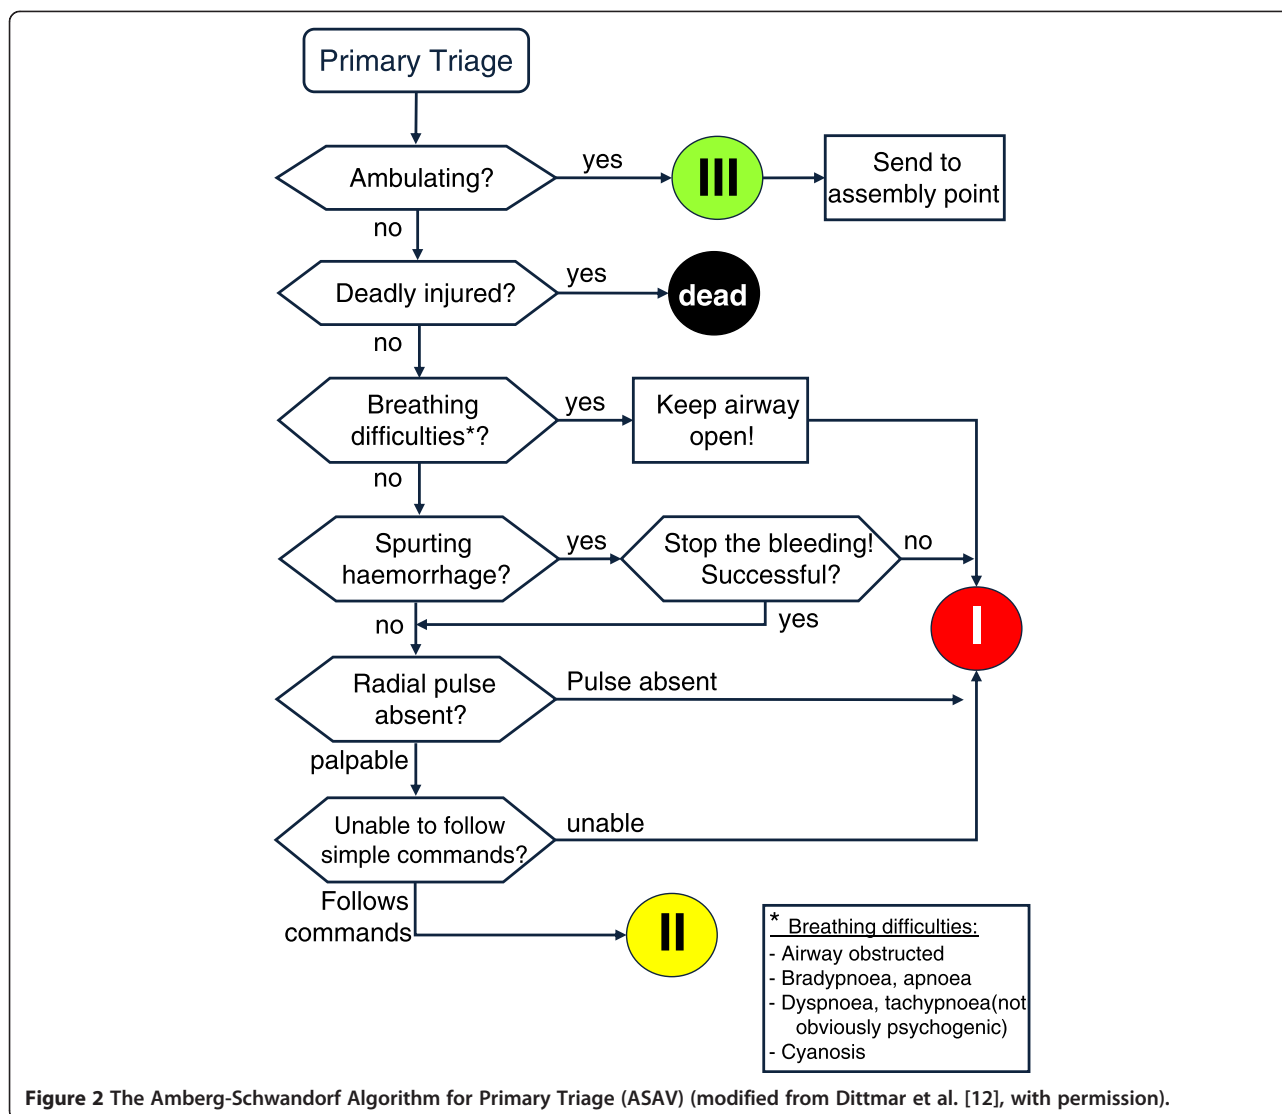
Primary Triage

Ambulating?

yes

III

Send to assembly point

no

Deadly injured?

yes

dead

no

Breathing difficulties*?

yes

Keep airway open!

no

Spurting haemorrhage?

yes

Stop the bleeding! Successful?

no

yes

no

I

Radial pulse absent?

Pulse absent

palpable

Unable to follow simple commands?

unable

Follows commands

II

* Breathing difficulties:
- Airway obstructed
- Bradypnoea, apnoea
- Dyspnoea, tachypnoea(not obviously psychogenic)
- Cyanosis

Figure 2 The Amberg-Schwandorf Algorithm for Primary Triage (ASAV) (modified from Dittmar et al. [12], with permission).